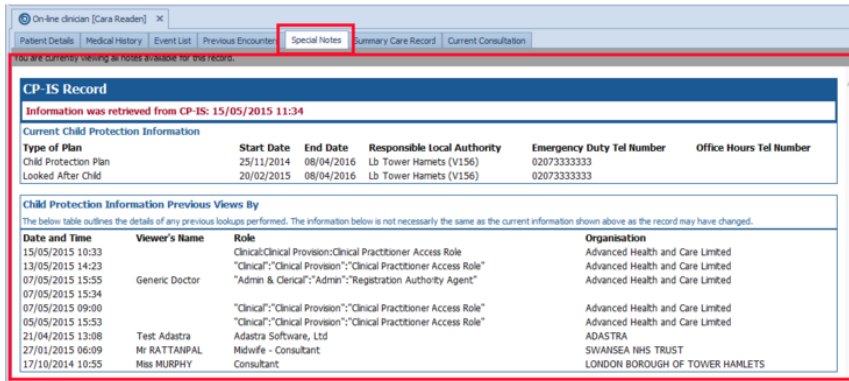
On-line clinician [Cara Readen]

Patient Details | Medical History | Event List | Previous Encounters | Special Notes | Summary Care Record | Current Consultation

You are currently viewing all notes available for this record.

CP-IS Record

Information was retrieved from CP-IS: 15/05/2015 11:34

Current Child Protection Information

| Type of Plan | Start Date | End Date | Responsible Local Authority | Emergency Duty Tel Number | Office Hours Tel Number |
|---|---|---|---|---|---|
| Child Protection Plan | 25/11/2014 | 08/04/2016 | Lb Tower Hamets (V156) | 02073333333 | |
| Looked After Child | 20/02/2015 | 08/04/2016 | Lb Tower Hamets (V156) | 02073333333 | |

Child Protection Information Previous Views By

The below table outlines the details of any previous lookups performed. The information below is not necessarly the same as the current information shown above as the record may have changed.

| Date and Time | Viewer's Name | Role | Organisation |
|---|---|---|---|
| 15/05/2015 10:33 | | Clinical:Clinical Provision:Clinical Practitioner Access Role | Advanced Health and Care Limited |
| 13/05/2015 14:23 | | "Clinical":"Clinical Provision":"Clinical Practitioner Access Role" | Advanced Health and Care Limited |
| 07/05/2015 15:55 | Generic Doctor | "Admin & Clerical":"Admin":"Registration Authority Agent" | Advanced Health and Care Limited |
| 07/05/2015 15:34 | | | |
| 07/05/2015 09:00 | | "Clinical":"Clinical Provision":"Clinical Practitioner Access Role" | Advanced Health and Care Limited |
| 05/05/2015 15:53 | | "Clinical":"Clinical Provision":"Clinical Practitioner Access Role" | Advanced Health and Care Limited |
| 21/04/2015 13:08 | Test Adastra | Adastra Software, Ltd | ADASTRA |
| 27/01/2015 06:09 | Mr RATTANPAL | Midwife - Consultant | SWANSEA NHS TRUST |
| 17/10/2014 10:55 | Miss MURPHY | Consultant | LONDON BOROUGH OF TOWER HAMLETS |